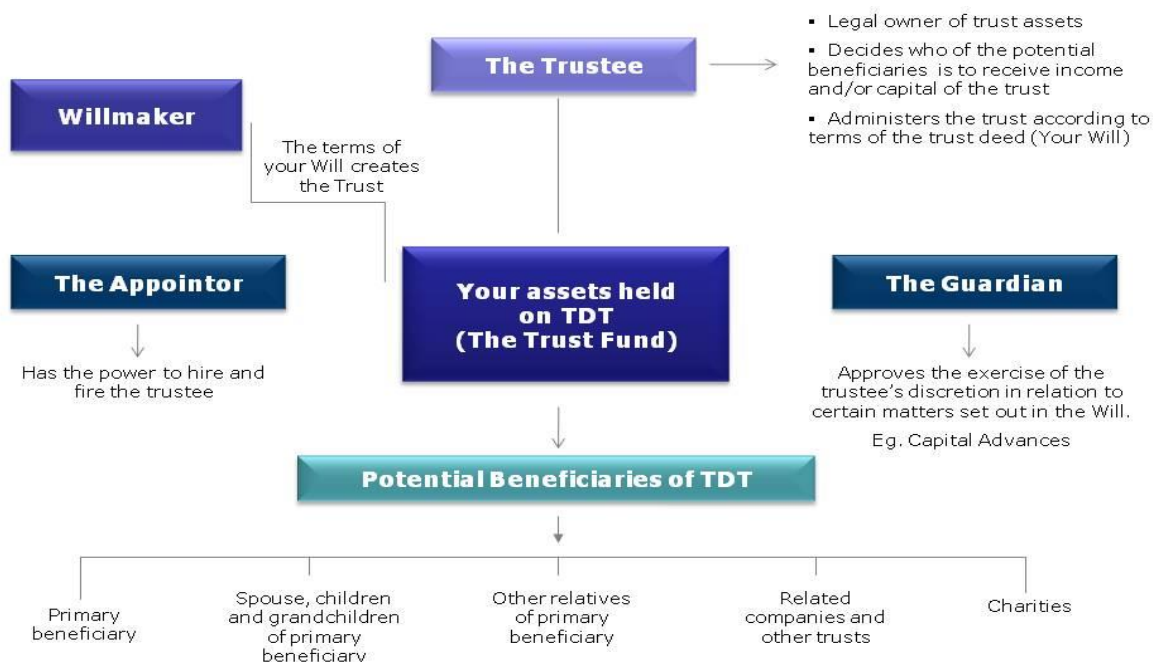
The Trustee

- Legal owner of trust assets
- Decides who of the potential beneficiaries is to receive income and/or capital of the trust
- Administers the trust according to terms of the trust deed (Your Will)

Willmaker

The terms of your Will creates the Trust

The Appointor

Has the power to hire and fire the trustee

Your assets held on TDT (The Trust Fund)

The Guardian

Approves the exercise of the trustee's discretion in relation to certain matters set out in the Will.

Eg. Capital Advances

Potential Beneficiaries of TDT

Primary beneficiary

Spouse, children and grandchildren of primary beneficiary

Other relatives of primary beneficiary

Related companies and other trusts

Charities